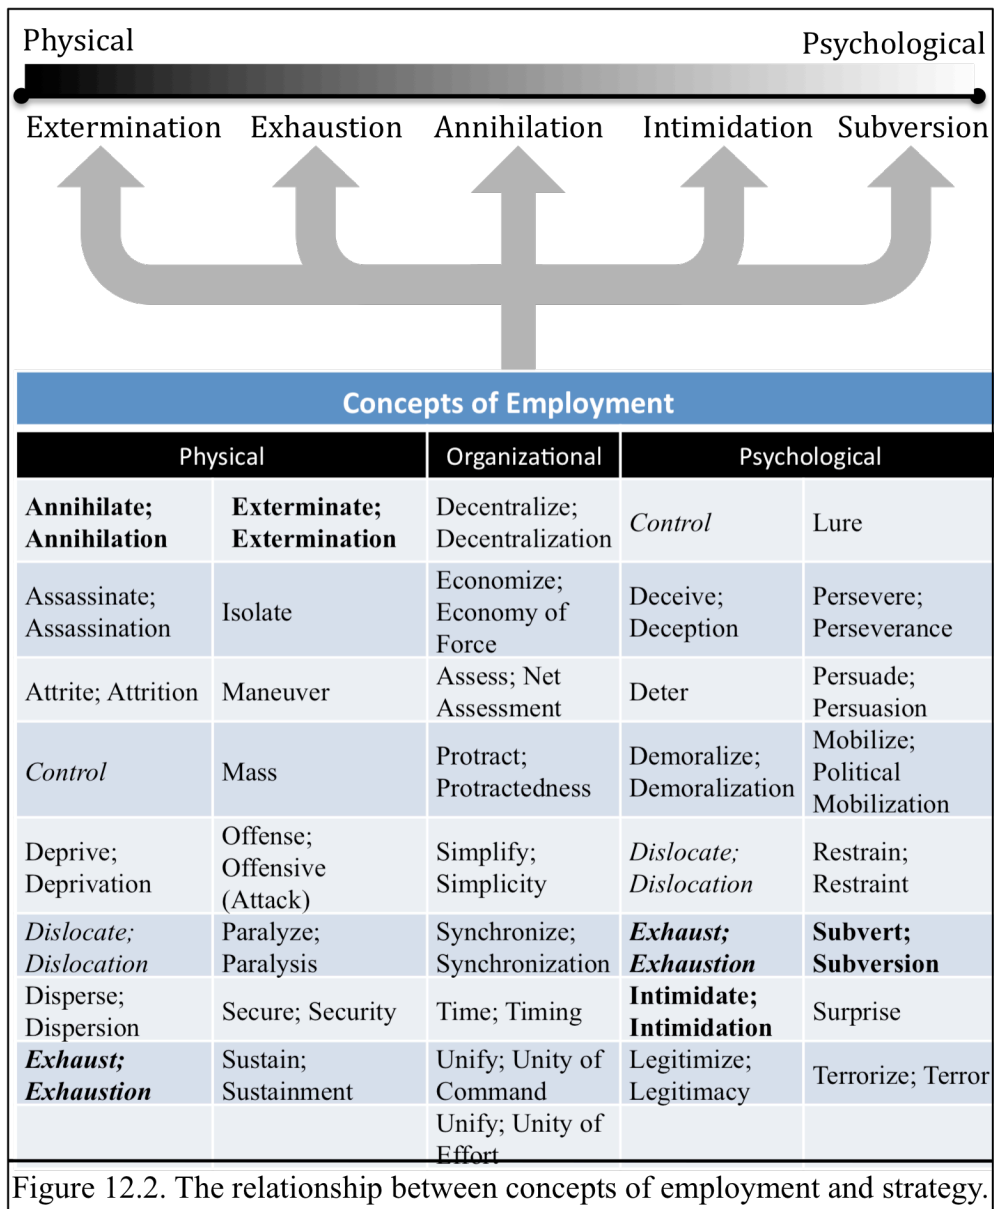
Physical

Psychological

Extermination Exhaustion Annihilation Intimidation Subversion

Concepts of Employment

| Physical | | Organizational | Psychological | |
|---|---|---|---|---|
| **Annihilate; Annihilation** | **Exterminate; Extermination** | Decentralize; Decentralization | *Control* | Lure |
| Assassinate; Assassination | Isolate | Economize; Economy of Force | Deceive; Deception | Persevere; Perseverance |
| Attrite; Attrition | Maneuver | Assess; Net Assessment | Deter | Persuade; Persuasion |
| *Control* | Mass | Protract; Protractedness | Demoralize; Demoralization | Mobilize; Political Mobilization |
| Deprive; Deprivation | Offense; Offensive (Attack) | Simplify; Simplicity | *Dislocate; Dislocation* | Restrain; Restraint |
| *Dislocate; Dislocation* | Paralyze; Paralysis | Synchronize; Synchronization | ***Exhaust; Exhaustion*** | **Subvert; Subversion** |
| Disperse; Dispersion | Secure; Security | Time; Timing | **Intimidate; Intimidation** | Surprise |
| ***Exhaust; Exhaustion*** | Sustain; Sustainment | Unify; Unity of Command | Legitimize; Legitimacy | Terrorize; Terror |
| | | Unify; Unity of Effort | | |

Figure 12.2. The relationship between concepts of employment and strategy.